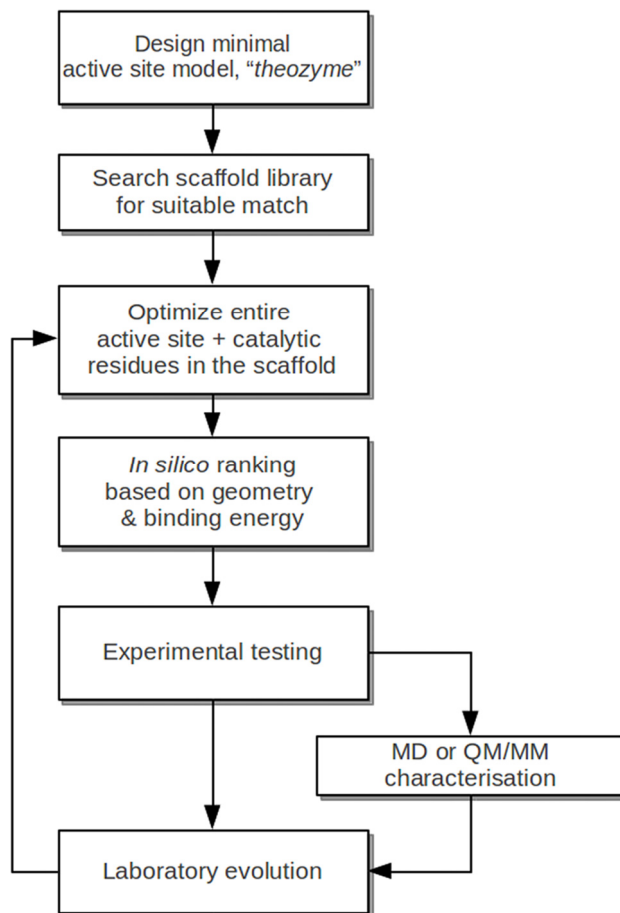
Design minimal active site model, "theozyme"

Search scaffold library for suitable match

Optimize entire active site + catalytic residues in the scaffold

In silico ranking based on geometry & binding energy

Experimental testing

MD or QM/MM characterisation

Laboratory evolution